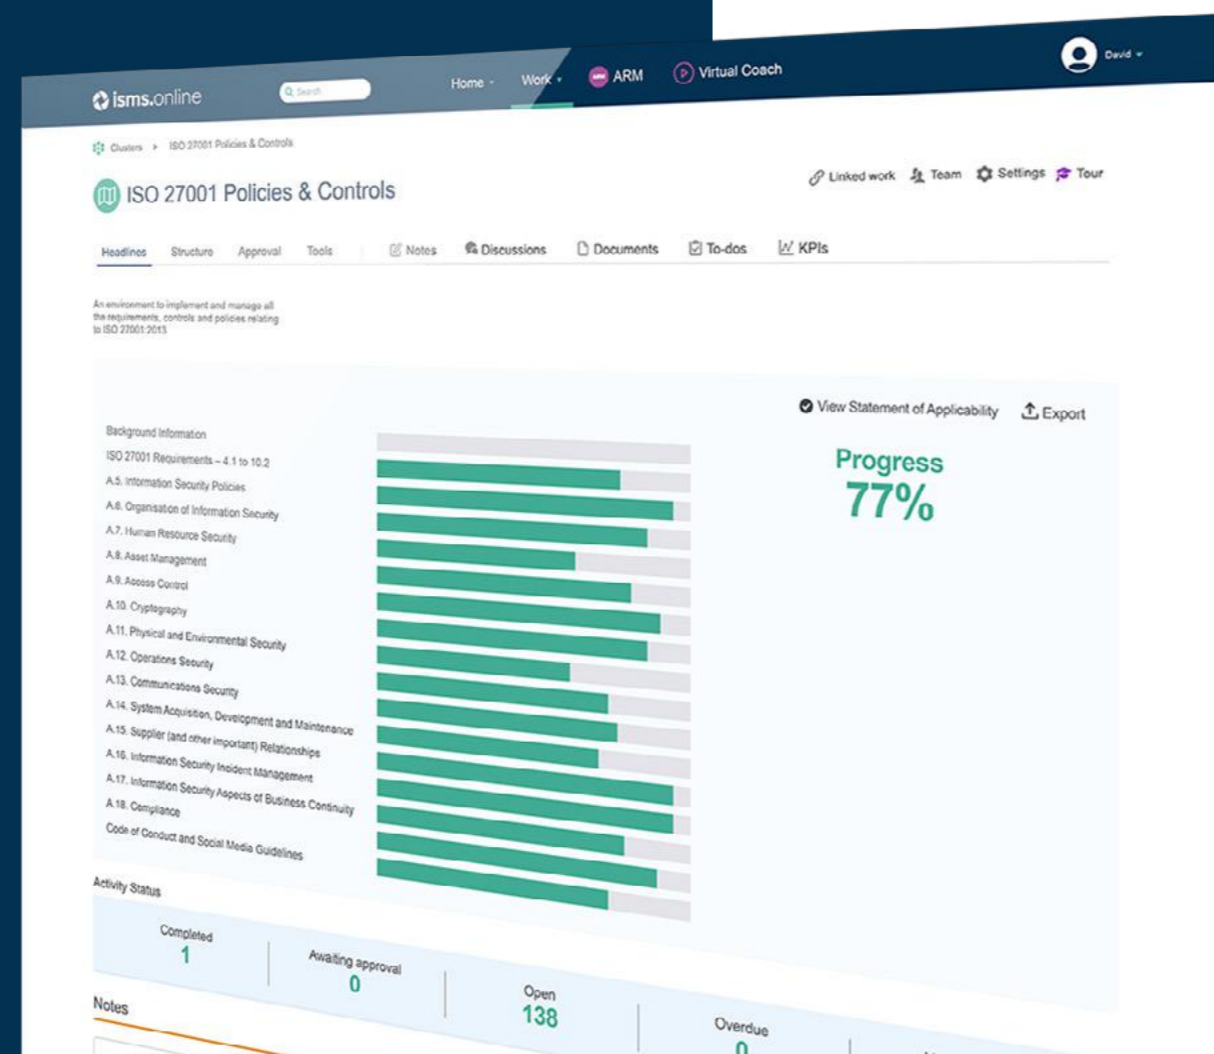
isms.online

Search

Home

Work

ARM

Virtual Coach

David

Clusters > ISO 27001 Policies & Controls

ISO 27001 Policies & Controls

Linked work

Team

Settings

Tour

Headlines

Structure

Approval

Tools

Notes

Discussions

Documents

To-dos

KPIs

An environment to implement and manage all the requirements, controls and policies relating to ISO 27001:2013

View Statement of Applicability

Export

Background Information

ISO 27001 Requirements – 4.1 to 10.2

A.5. Information Security Policies

A.6. Organisation of Information Security

A.7. Human Resource Security

A.8. Asset Management

A.9. Access Control

A.10. Cryptography

A.11. Physical and Environmental Security

A.12. Operations Security

A.13. Communications Security

A.14. System Acquisition, Development and Maintenance

A.15. Supplier (and other important) Relationships

A.16. Information Security Incident Management

A.17. Information Security Aspects of Business Continuity

A.18. Compliance

Code of Conduct and Social Media Guidelines

Progress

77%

Activity Status

Completed
1

Awaiting approval
0

Open
138

Overdue
0

Notes